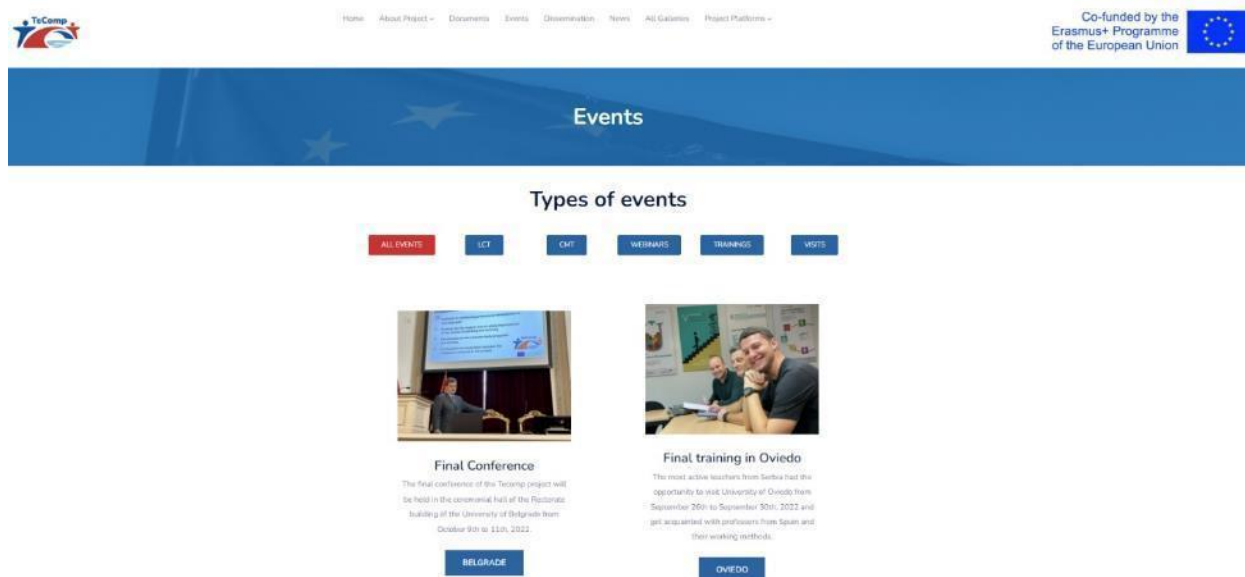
TeComp

Home About Project Documents Events Dissemination News All Galleries Project Platforms

Co-funded by the Erasmus+ Programme of the European Union

Events

Types of events

ALL EVENTS LCT CMT WEBINARS TRAININGS VISITS

Final Conference

The final conference of the Tecomp project will be held in the ceremonial hall of the Rectorate building of the University of Belgrade from October 9th to 11th, 2022.

BELGRADE

Final training in Oviedo

The most active teachers from Serbia had the opportunity to visit University of Oviedo from September 26th to September 30th, 2022 and get acquainted with professors from Spain and their working methods.

OVIEDO